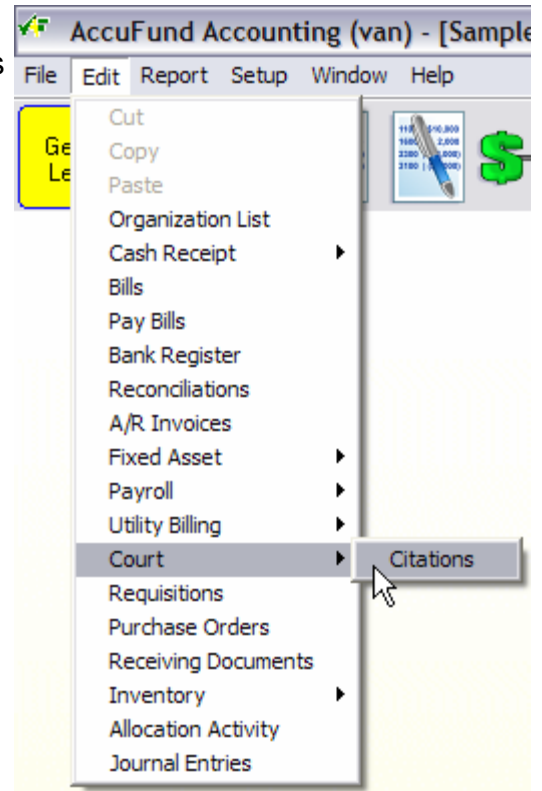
AccuFund Accounting (van) - [Sample

File Edit Report Setup Window Help

Ge
Le

Cut
Copy
Paste
Organization List
Cash Receipt
Bills
Pay Bills
Bank Register
Reconciliations
A/R Invoices
Fixed Asset
Payroll
Utility Billing
Court
Requisitions
Purchase Orders
Receiving Documents
Inventory
Allocation Activity
Journal Entries

Citations